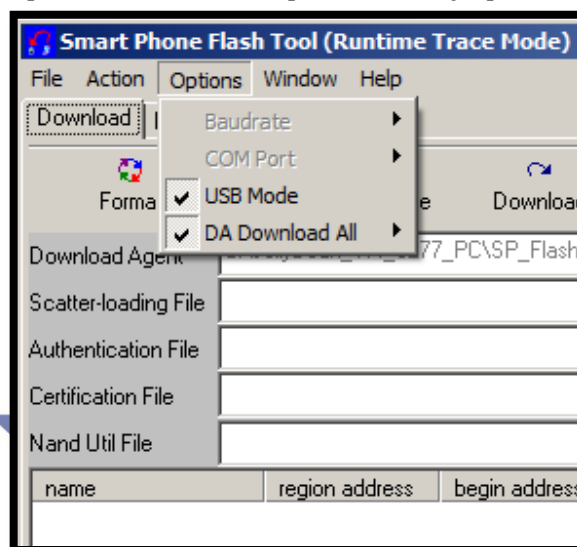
Smart Phone Flash Tool (Runtime Trace Mode)

File Action Options Window Help

Download

Baudrate
COM Port
USB Mode
DA Download All

Forma

e

Downloa

Download Agent

77_PC\SP_Flash

Scatter-loading File

Authentication File

Certification File

Nand Util File

| name | region address | begin address |
|---|---|---|